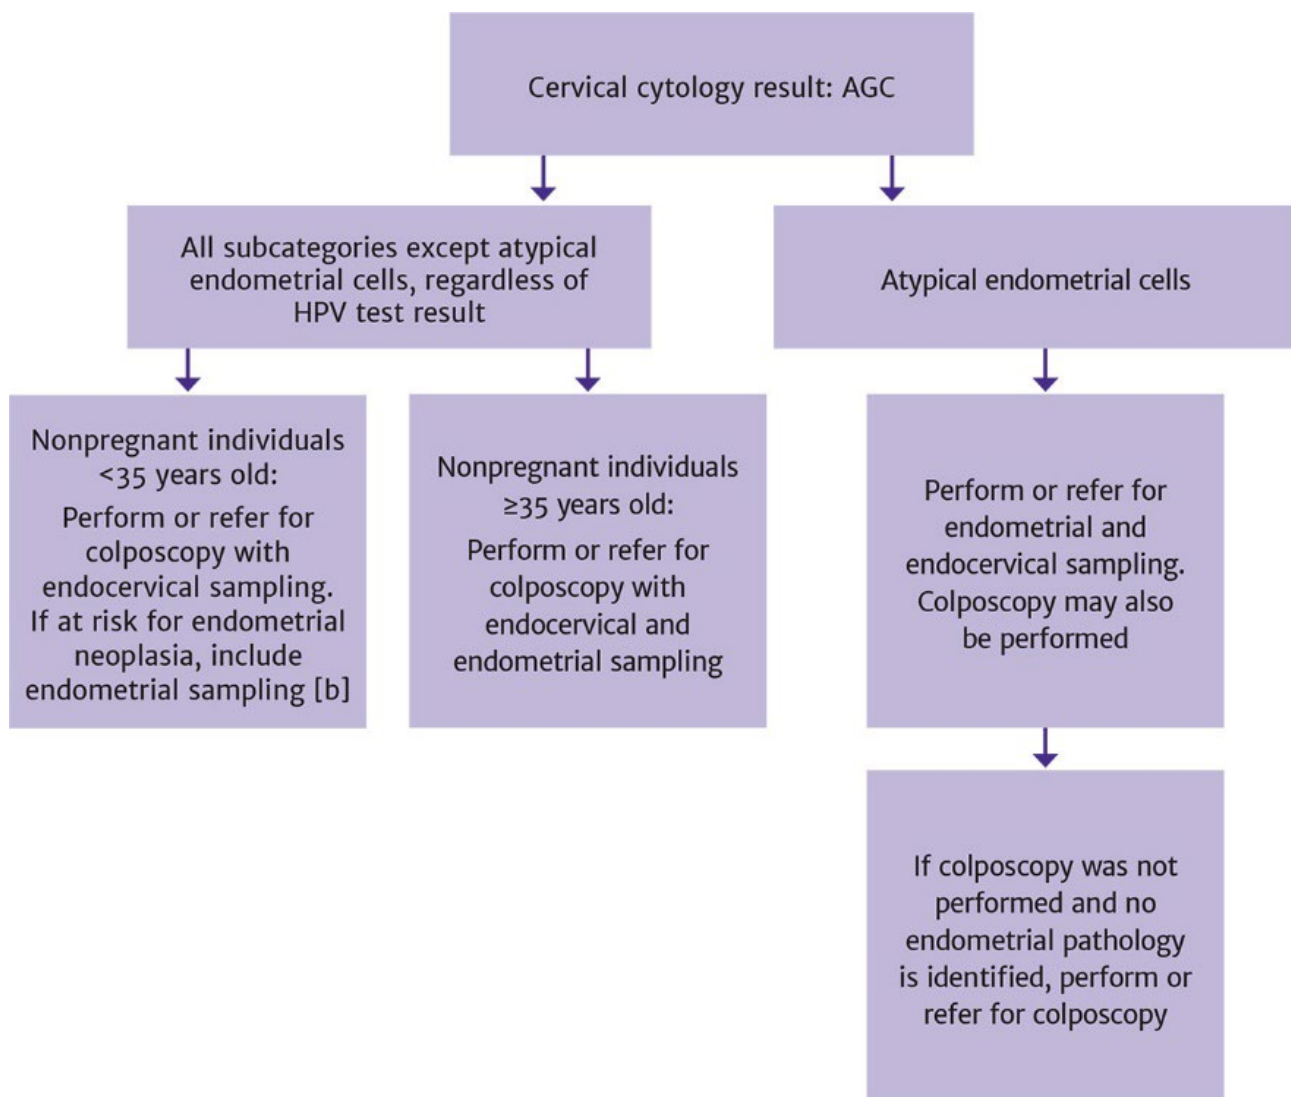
Cervical cytology result: AGC

All subcategories except atypical endometrial cells, regardless of HPV test result

Atypical endometrial cells

Nonpregnant individuals <35 years old:

Perform or refer for colposcopy with endocervical sampling. If at risk for endometrial neoplasia, include endometrial sampling [b]

Nonpregnant individuals ≥35 years old:

Perform or refer for colposcopy with endocervical and endometrial sampling

Perform or refer for endometrial and endocervical sampling. Colposcopy may also be performed

If colposcopy was not performed and no endometrial pathology is identified, perform or refer for colposcopy